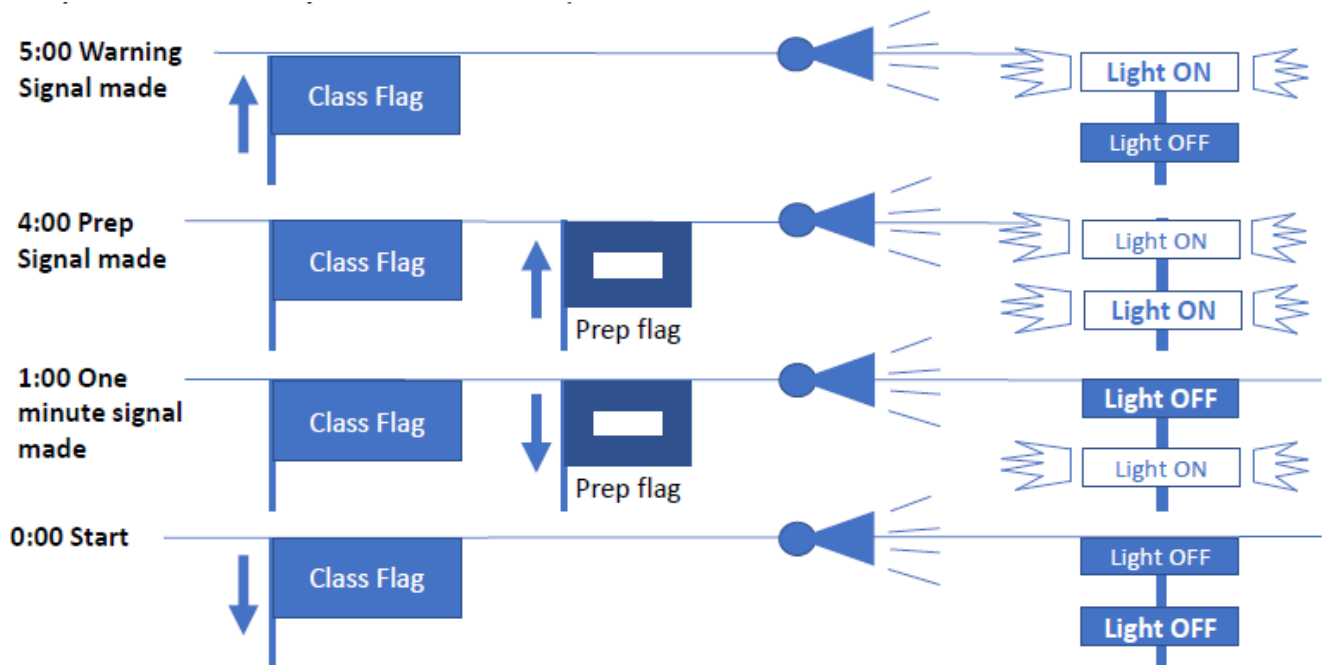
5:00 Warning Signal made

Class Flag

Light ON

Light OFF

4:00 Prep Signal made

Class Flag

Prep flag

Light ON

Light ON

1:00 One minute signal made

Class Flag

Prep flag

Light OFF

Light ON

0:00 Start

Class Flag

Light OFF

Light OFF